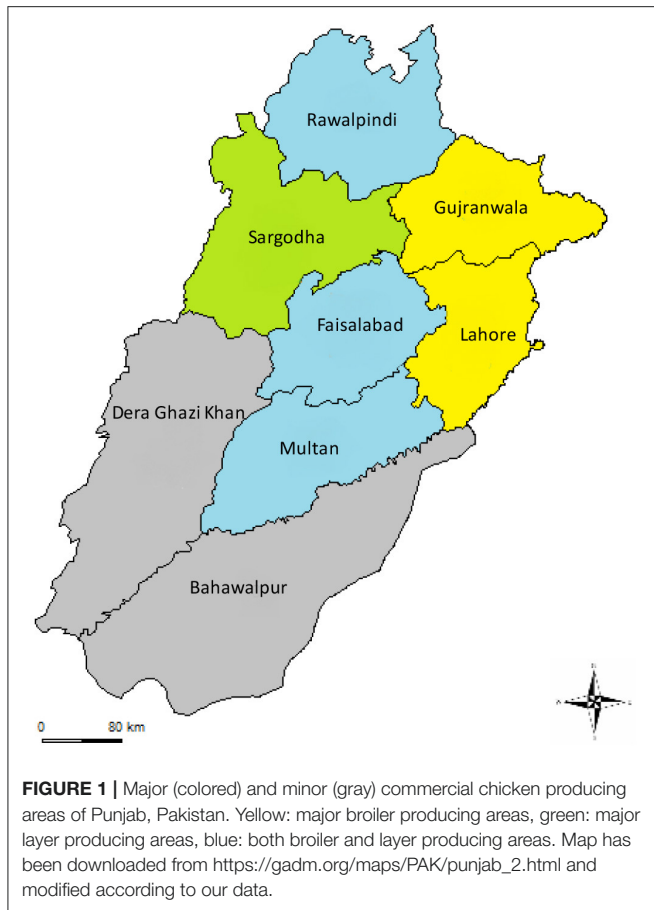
Rawalpindi

Gujranwala

Sargodha

Faisalabad

Lahore

Dera Ghazi Khan

Multan

Bahawalpur

0 80 km

**FIGURE 1 |** Major (colored) and minor (gray) commercial chicken producing areas of Punjab, Pakistan. Yellow: major broiler producing areas, green: major layer producing areas, blue: both broiler and layer producing areas. Map has been downloaded from https://gadm.org/maps/PAK/punjab_2.html and modified according to our data.